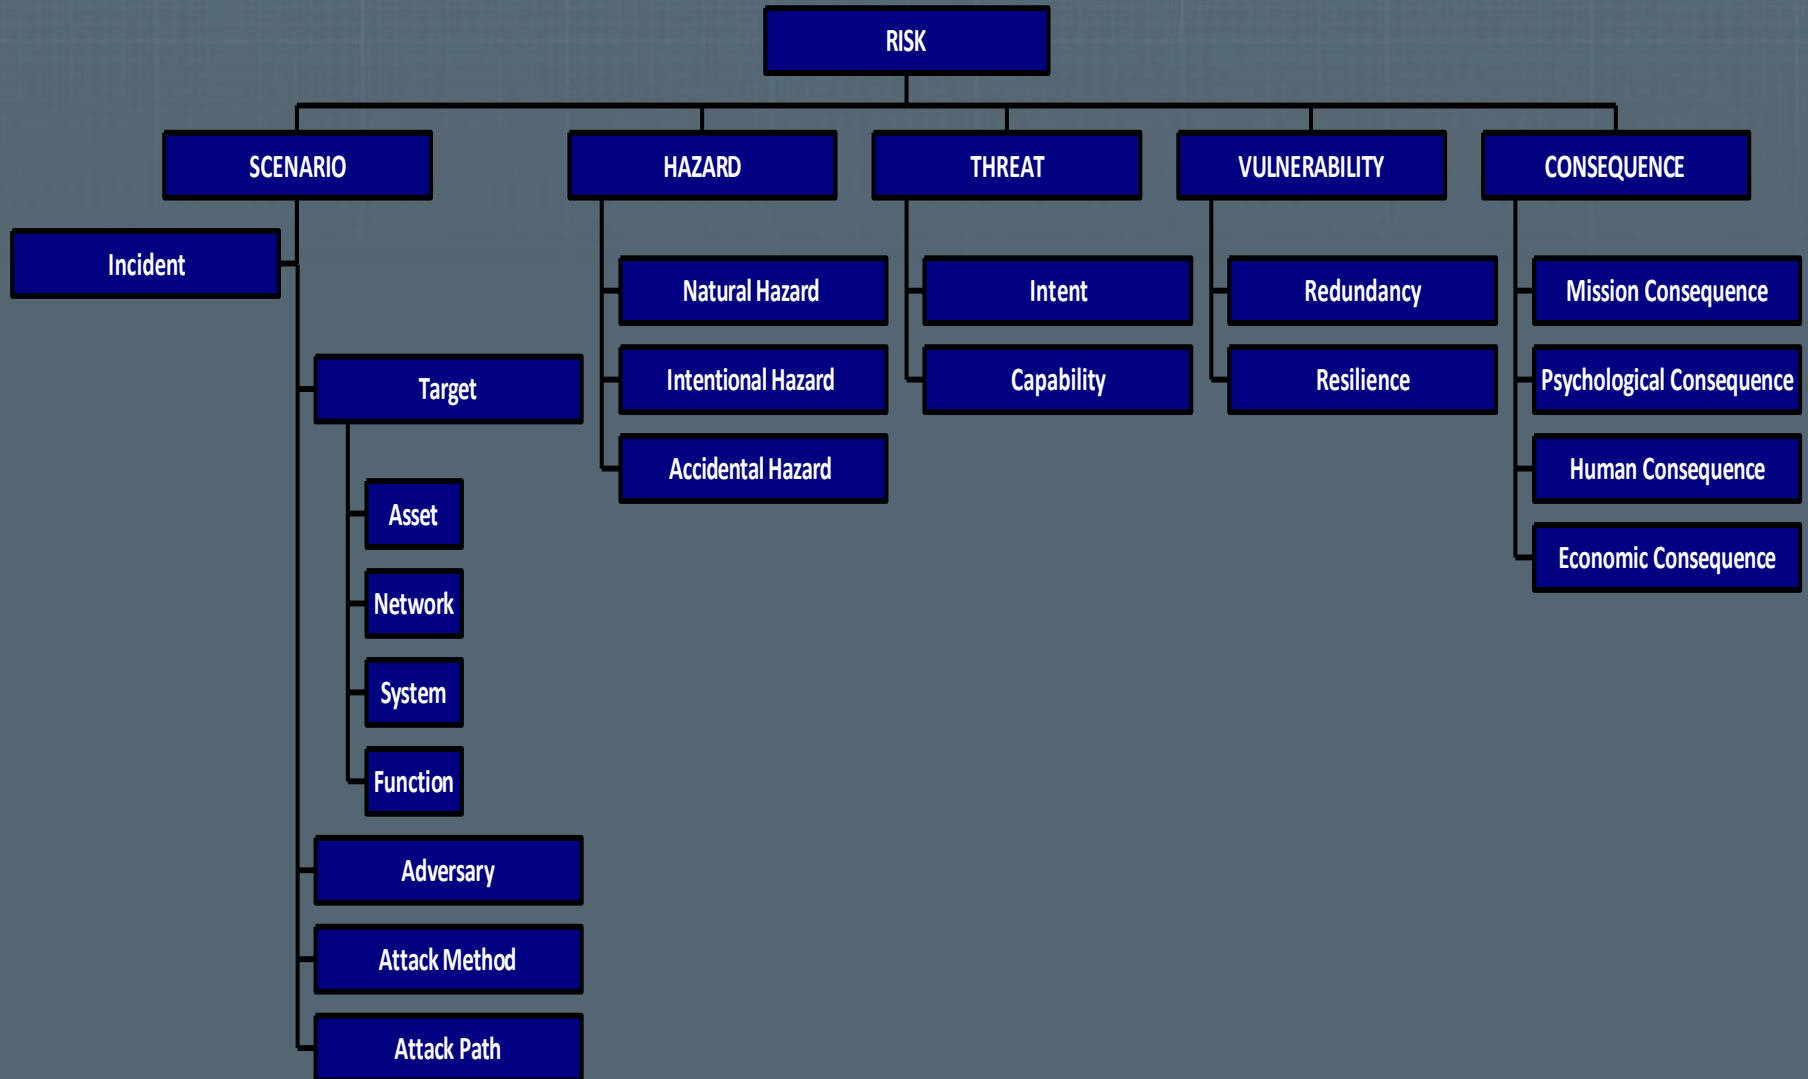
RISK

SCENARIO

Incident

Target

Asset

Network

System

Function

Adversary

Attack Method

Attack Path

HAZARD

Natural Hazard

Intentional Hazard

Accidental Hazard

THREAT

Intent

Capability

VULNERABILITY

Redundancy

Resilience

CONSEQUENCE

Mission Consequence

Psychological Consequence

Human Consequence

Economic Consequence